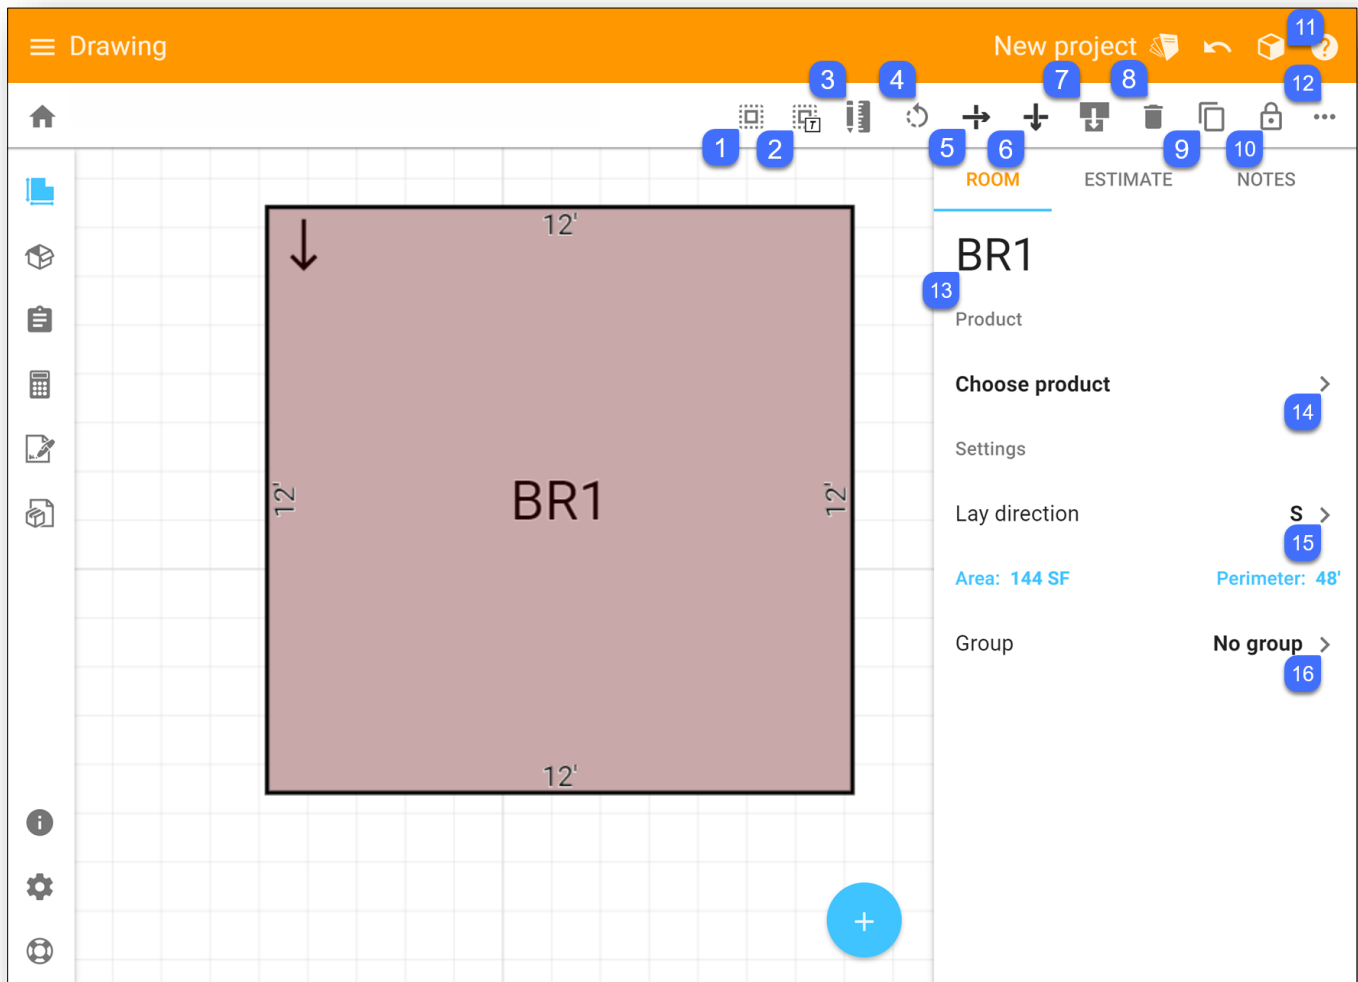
Drawing

New project

11

12

3

4

7

8

1

2

5

6

9

10

ROOM

ESTIMATE

NOTES

12'

12'

BR1

12'

12'

BR1

13

Product

Choose product

14

Settings

Lay direction

S

15

Area: 144 SF

Perimeter: 48'

Group

No group

16

+